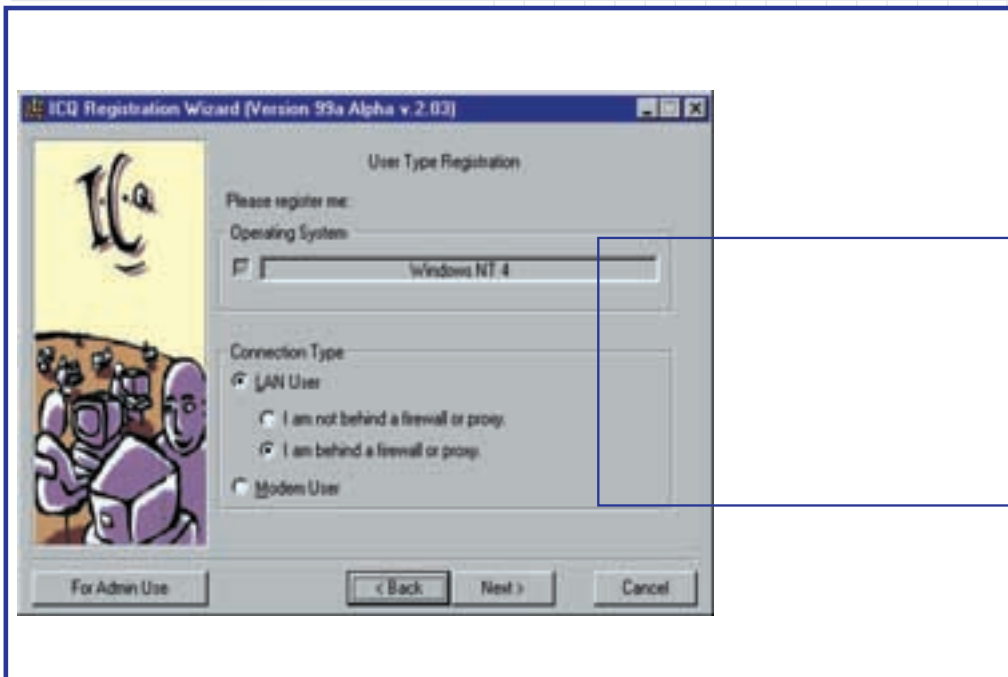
ICQ Registration Wizard (Version 99a Alpha v.2.03)

ICQ

User Type Registration

Please register me:

Operating System

Windows NT 4

Connection Type

LAN User

I am not behind a firewall or proxy.

I am behind a firewall or proxy.

Modem User

For Admin Use

< Back

Next >

Cancel